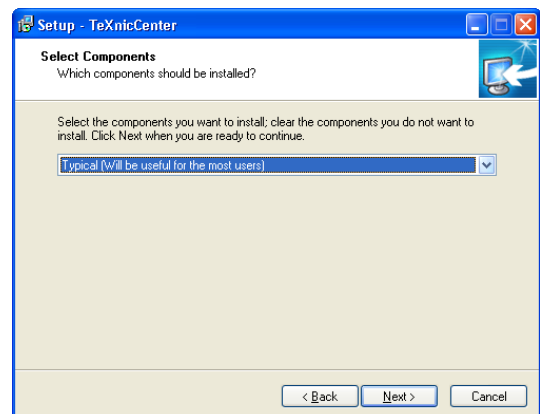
Setup - TeXnicCenter

Select Components
Which components should be installed?

Select the components you want to install; clear the components you do not want to install. Click Next when you are ready to continue.

Typical (Will be useful for the most users)

< Back | Next > | Cancel